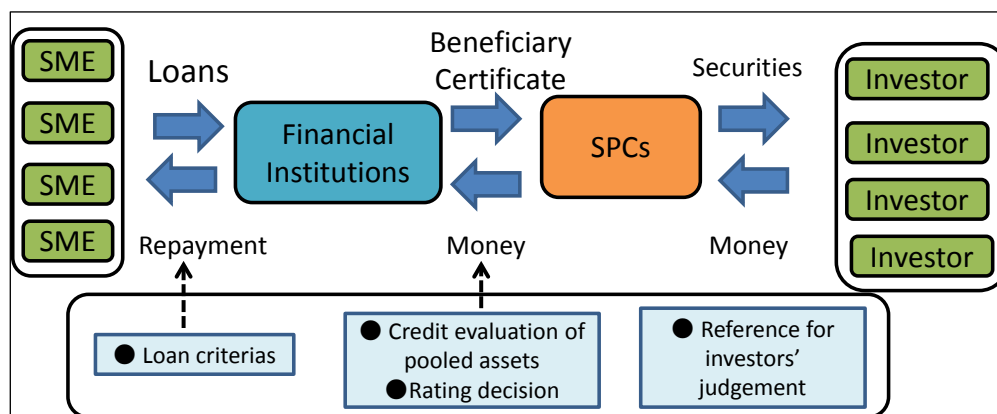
SME
SME
SME
SME

Loans

Repayment

Financial Institutions

Beneficiary Certificate

Money

SPCs

Securities

Money

Investor
Investor
Investor
Investor

● Loan criterias

● Credit evaluation of pooled assets
●Rating decision

● Reference for investors' judgement